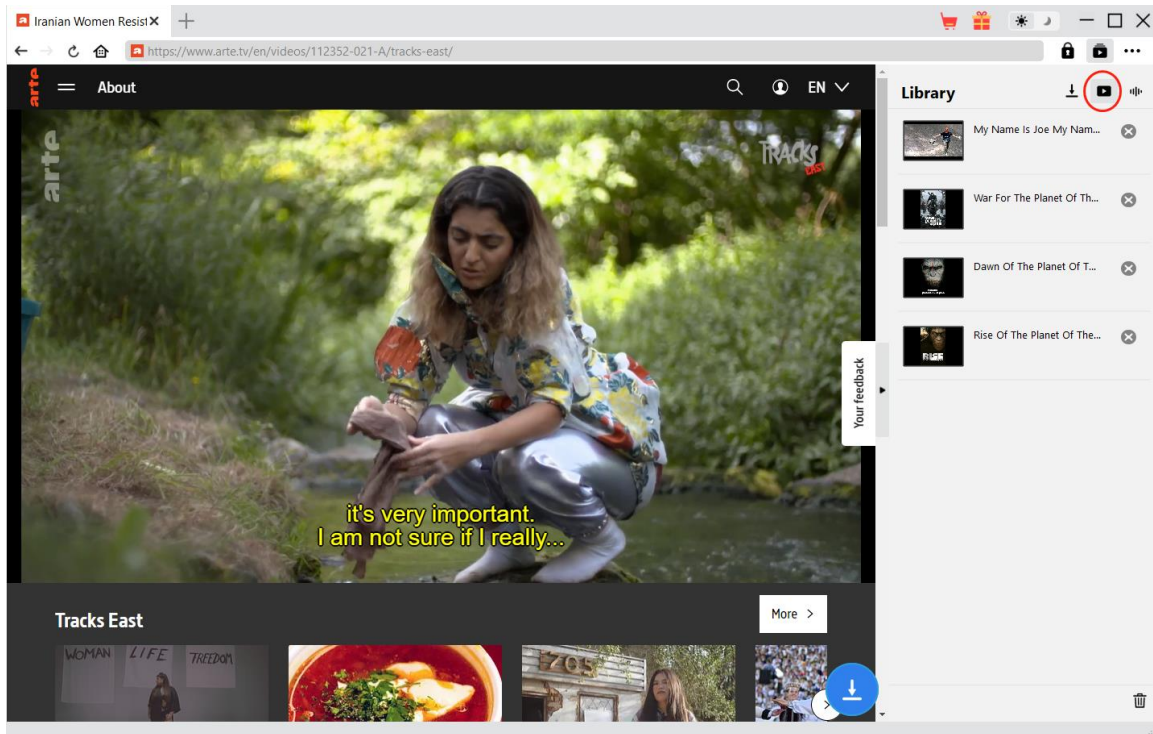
Iranian Women Resist

https://www.arte.tv/en/videos/112352-021-A/tracks-east/

arte About EN

arte

TRACKS EAST

it's very important.
I am not sure if I really...

Your feedback

Tracks East

More

WOMAN LIFE FREEDOM

ZOS

Library

My Name Is Joe My Nam...

War For The Planet Of Th...

Dawn Of The Planet Of T...

Rise Of The Planet Of The...